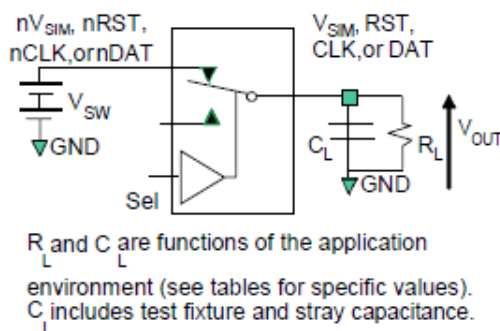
$nV_{SIM}$, nRST, nCLK,ornDAT

$V_{SW}$

GND

Sel

$V_{SIM}$, RST, CLK,or DAT

$C_L$

$R_L$

GND

$V_{OUT}$

$R_L$ and $C_L$ are functions of the application environment (see tables for specific values). $C_L$ includes test fixture and stray capacitance.